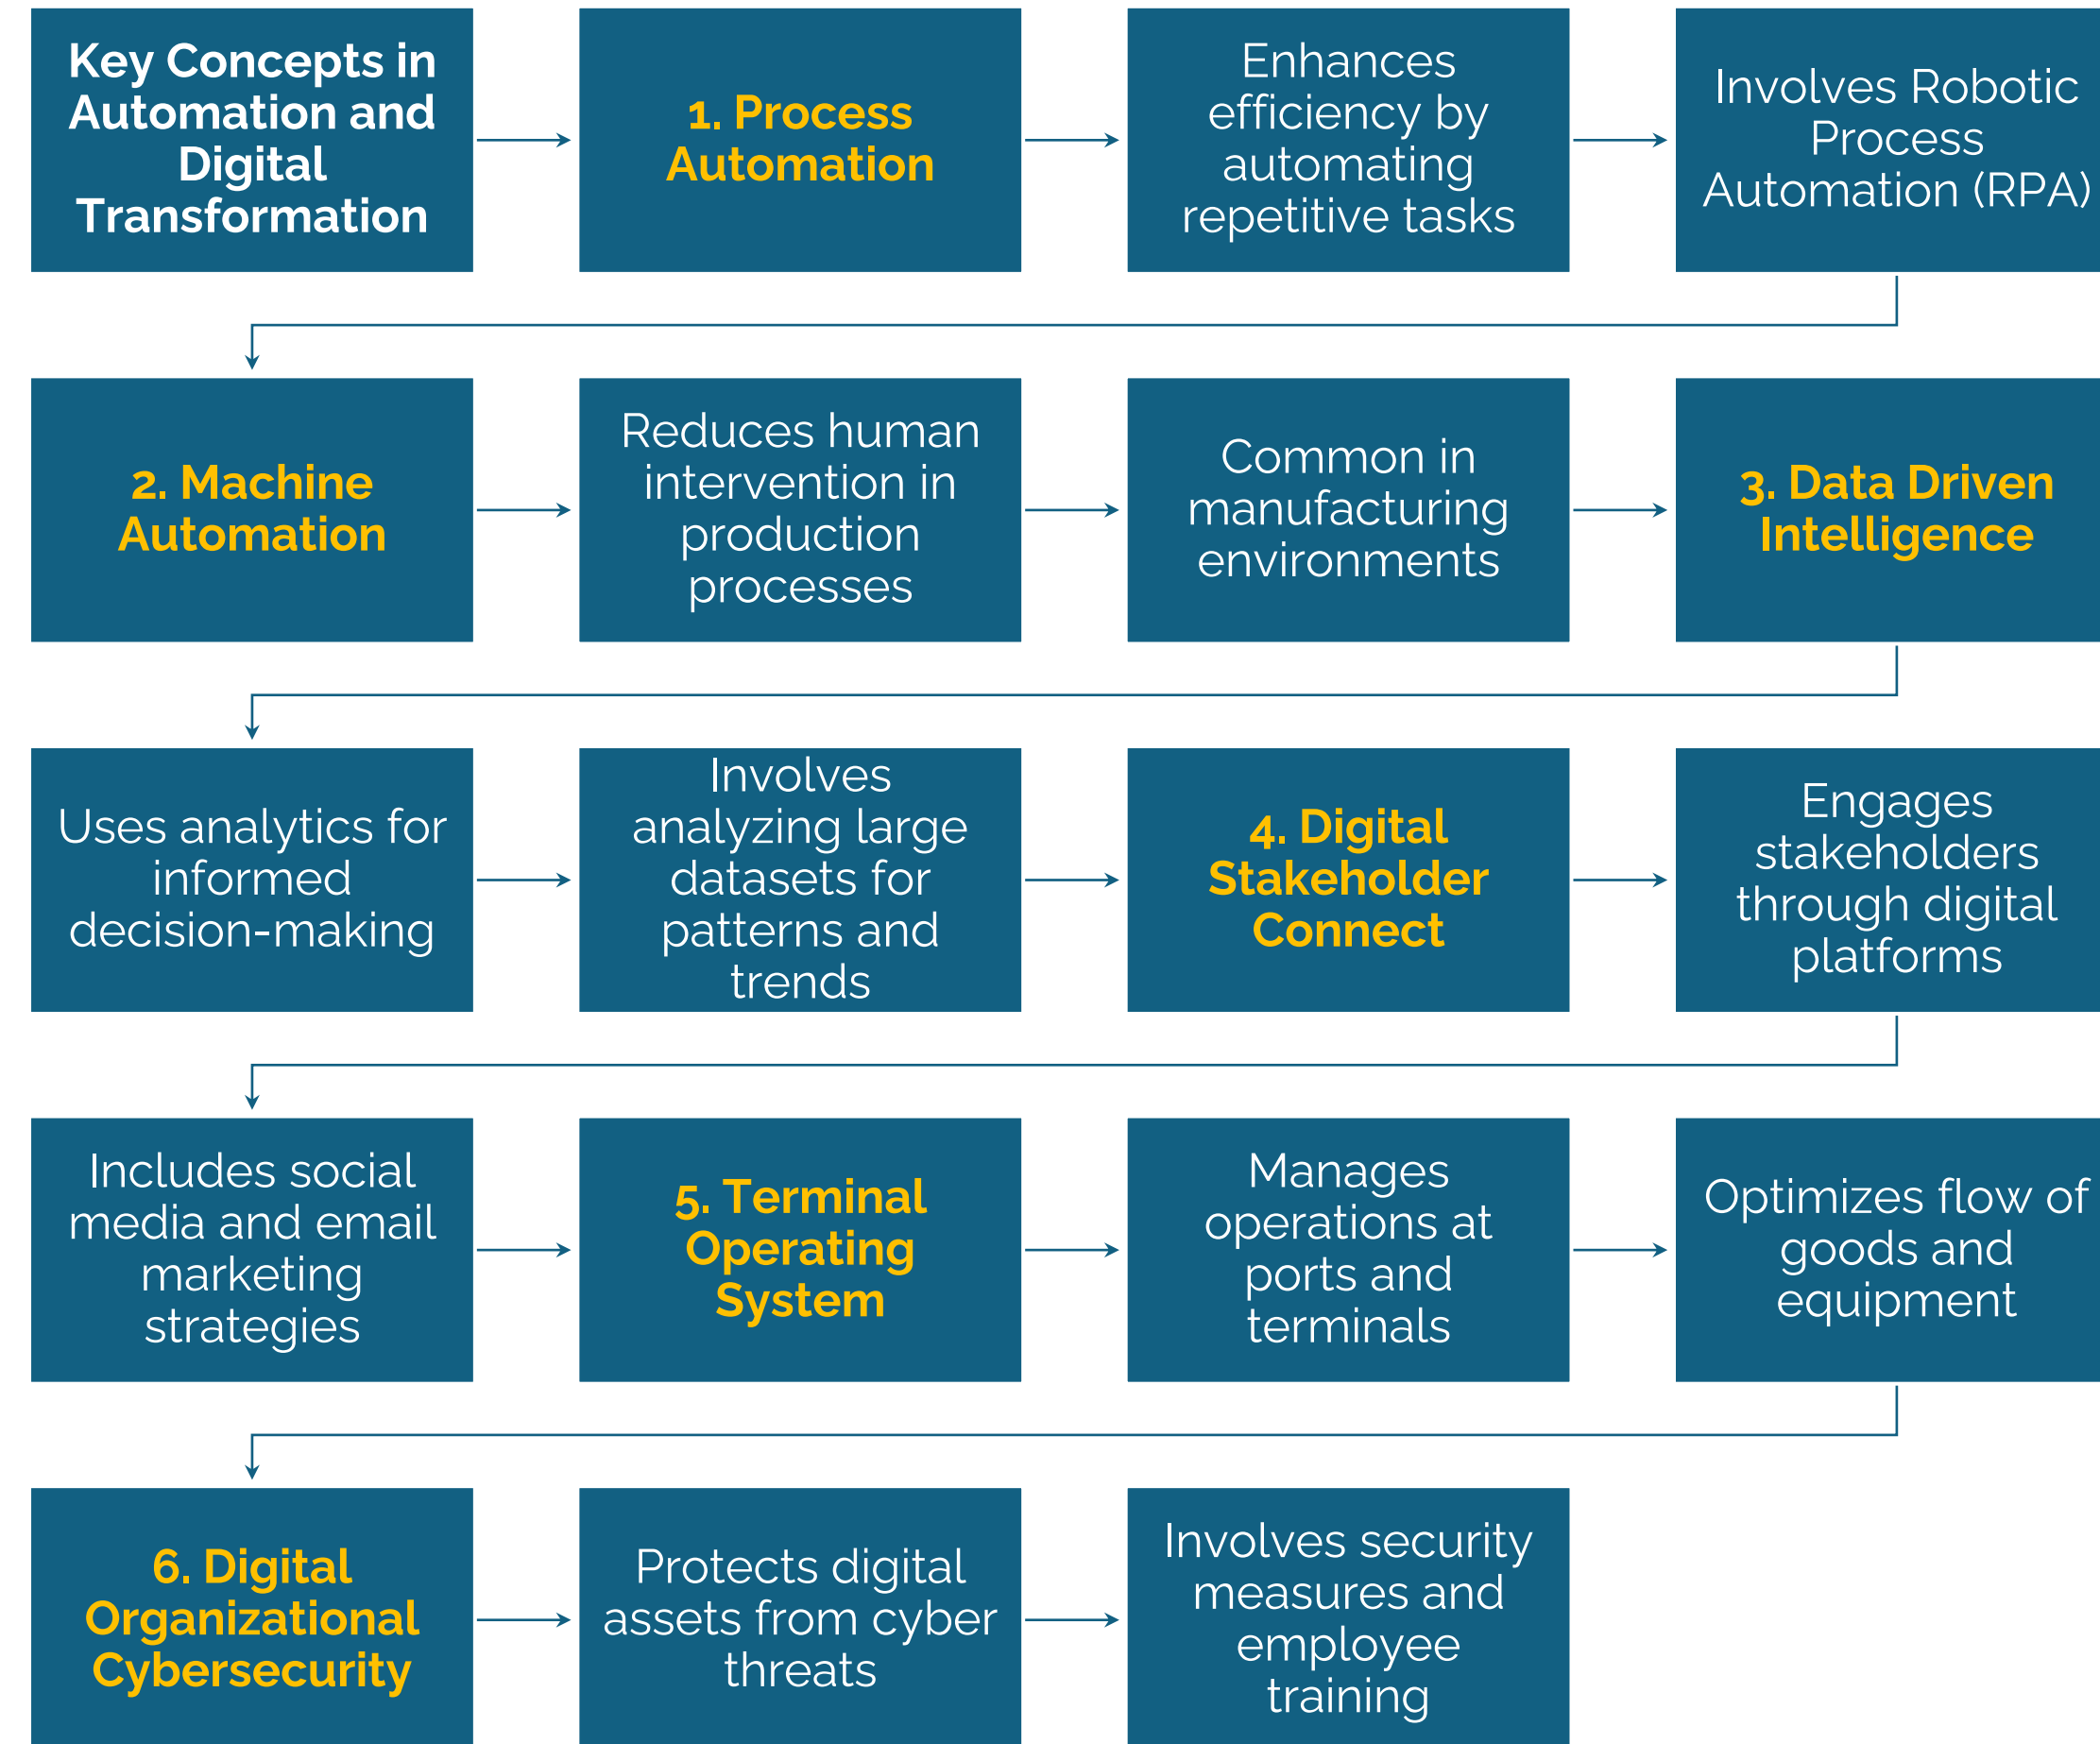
Key Concepts in Automation and Digital Transformation

1. Process Automation

Enhances efficiency by automating repetitive tasks

Involves Robotic Process Automation (RPA)

2. Machine Automation

Reduces human intervention in production processes

Common in manufacturing environments

3. Data Driven Intelligence

Uses analytics for informed decision-making

Involves analyzing large datasets for patterns and trends

4. Digital Stakeholder Connect

Engages stakeholders through digital platforms

Includes social media and email marketing strategies

5. Terminal Operating System

Manages operations at ports and terminals

Optimizes flow of goods and equipment

6. Digital Organizational Cybersecurity

Protects digital assets from cyber threats

Involves security measures and employee training